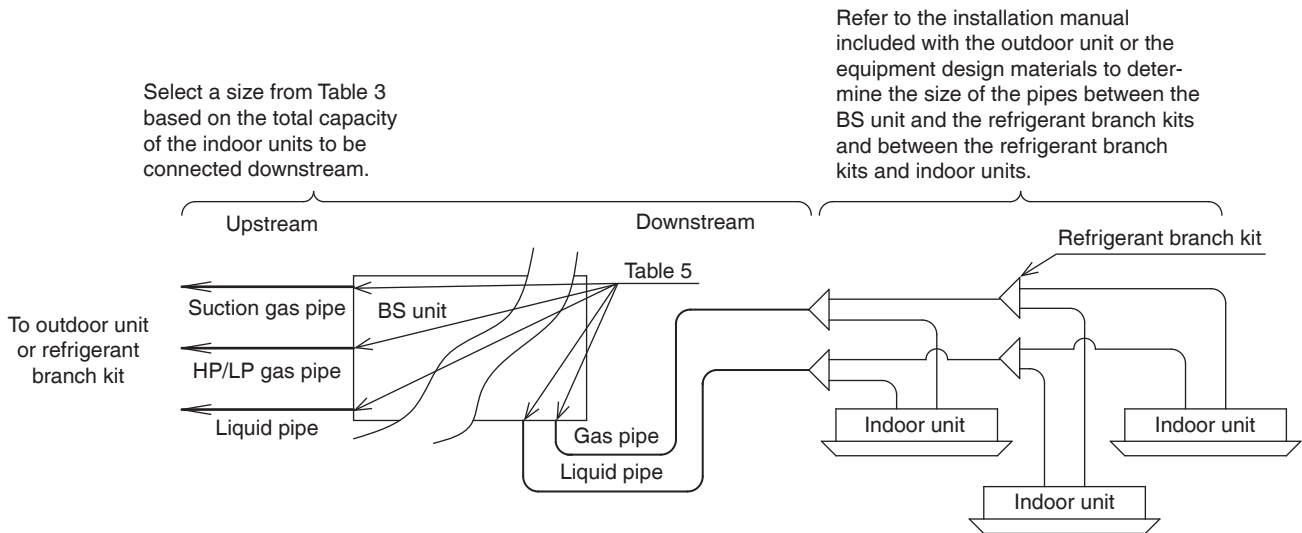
Refer to the installation manual included with the outdoor unit or the equipment design materials to determine the size of the pipes between the BS unit and the refrigerant branch kits and between the refrigerant branch kits and indoor units.

Select a size from Table 3 based on the total capacity of the indoor units to be connected downstream.

Upstream

Downstream

Refrigerant branch kit

Table 5

To outdoor unit or refrigerant branch kit

Suction gas pipe

BS unit

HP/LP gas pipe

Liquid pipe

Gas pipe

Liquid pipe

Indoor unit

Indoor unit

Indoor unit